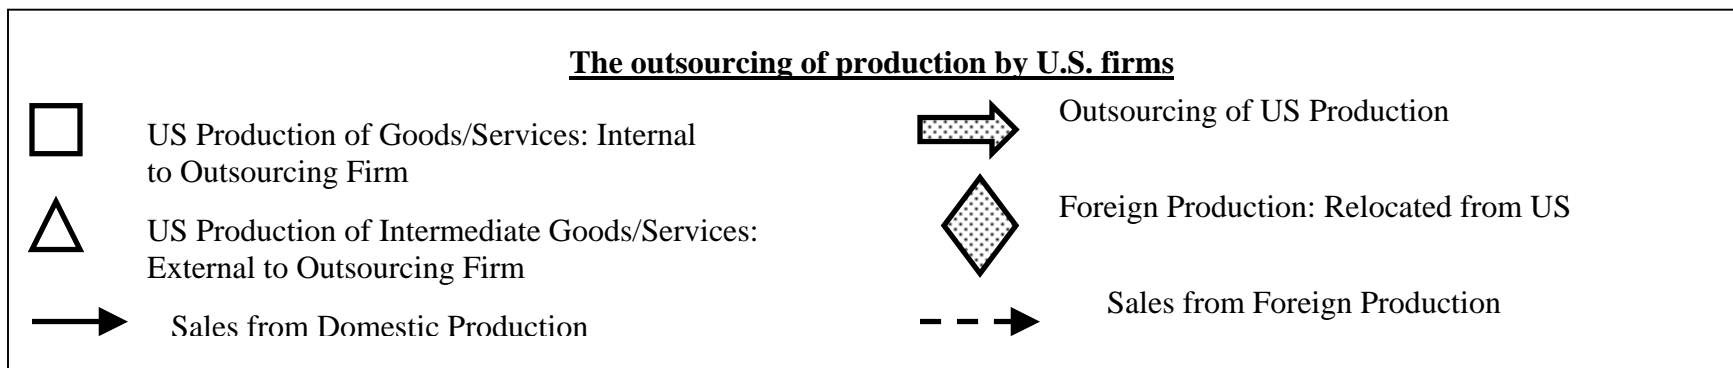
The outsourcing of production by U.S. firms

US Production of Goods/Services: Internal to Outsourcing Firm

US Production of Intermediate Goods/Services: External to Outsourcing Firm

Sales from Domestic Production

Outsourcing of US Production

Foreign Production: Relocated from US

Sales from Foreign Production